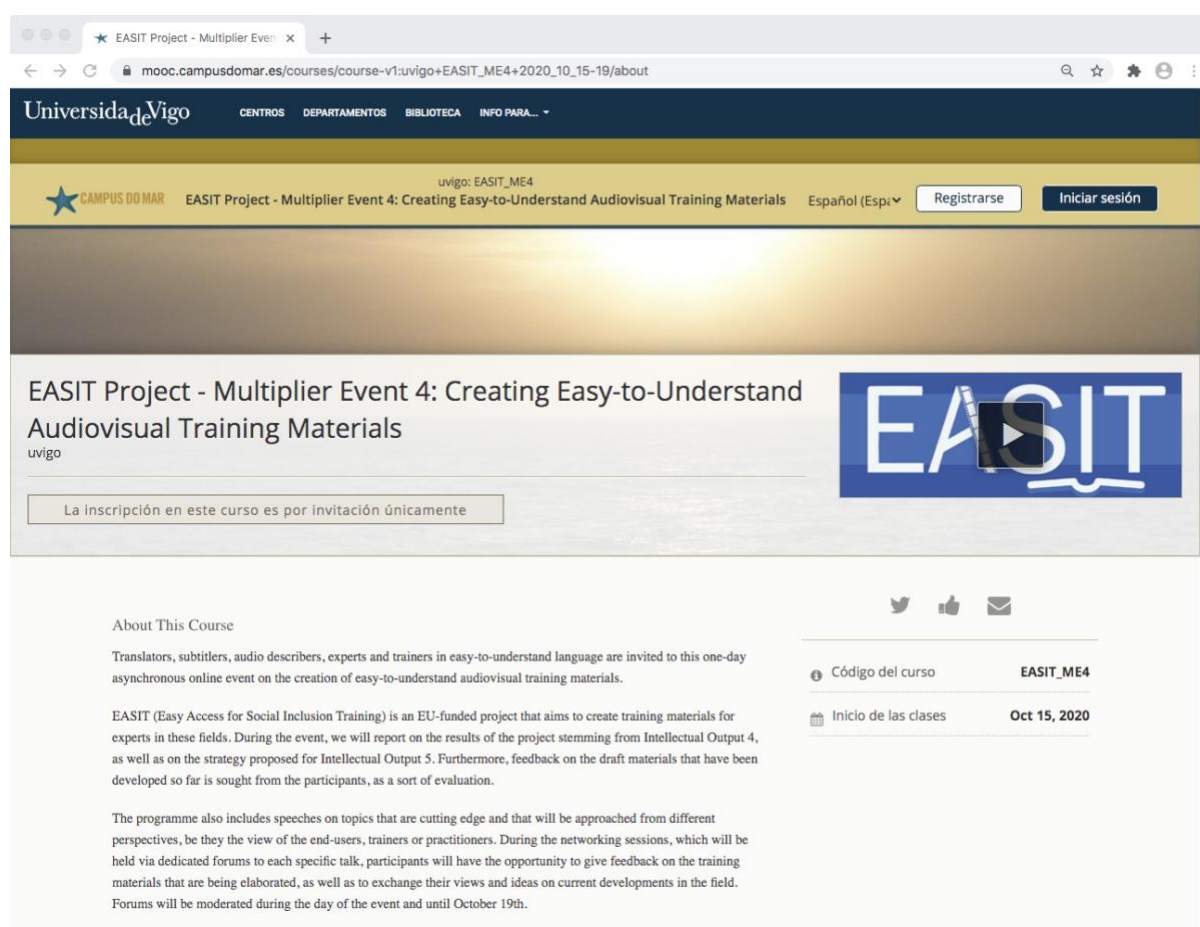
EASIT Project - Multiplier Even ×
+
mooc.campusdomar.es/courses/course-v1:uvigo+EASIT_ME4+2020_10_15-19/about

UniversidadeVigo
CENTROS DEPARTAMENTOS BIBLIOTECA INFO PARA...

CAMPUS DO MAR
uvigo: EASIT_ME4
EASIT Project - Multiplier Event 4: Creating Easy-to-Understand Audiovisual Training Materials
Español (Esp
Registrarse
Iniciar sesión

EASIT Project - Multiplier Event 4: Creating Easy-to-Understand Audiovisual Training Materials
uvigo

La inscripción en este curso es por invitación únicamente

EASIT

About This Course

Translators, subtitlers, audio describers, experts and trainers in easy-to-understand language are invited to this one-day asynchronous online event on the creation of easy-to-understand audiovisual training materials.

EASIT (Easy Access for Social Inclusion Training) is an EU-funded project that aims to create training materials for experts in these fields. During the event, we will report on the results of the project stemming from Intellectual Output 4, as well as on the strategy proposed for Intellectual Output 5. Furthermore, feedback on the draft materials that have been developed so far is sought from the participants, as a sort of evaluation.

The programme also includes speeches on topics that are cutting edge and that will be approached from different perspectives, be they the view of the end-users, trainers or practitioners. During the networking sessions, which will be held via dedicated forums to each specific talk, participants will have the opportunity to give feedback on the training materials that are being elaborated, as well as to exchange their views and ideas on current developments in the field. Forums will be moderated during the day of the event and until October 19th.

Código del curso EASIT_ME4
Inicio de las clases Oct 15, 2020